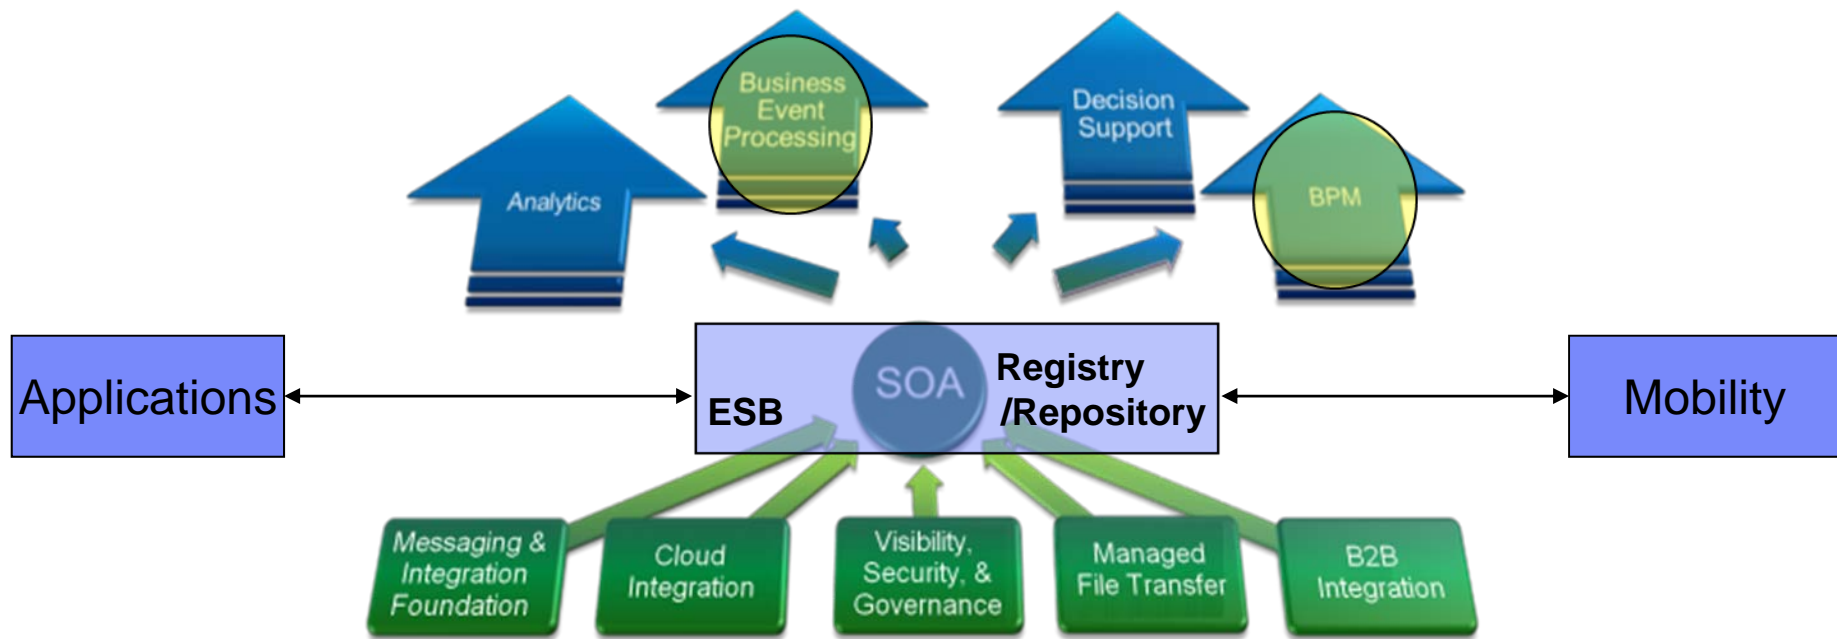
Analytics

Business Event Processing

Decision Support

BPM

Applications

ESB

SOA

Registry /Repository

Mobility

Messaging & Integration Foundation

Cloud Integration

Visibility, Security, & Governance

Managed File Transfer

B2B Integration